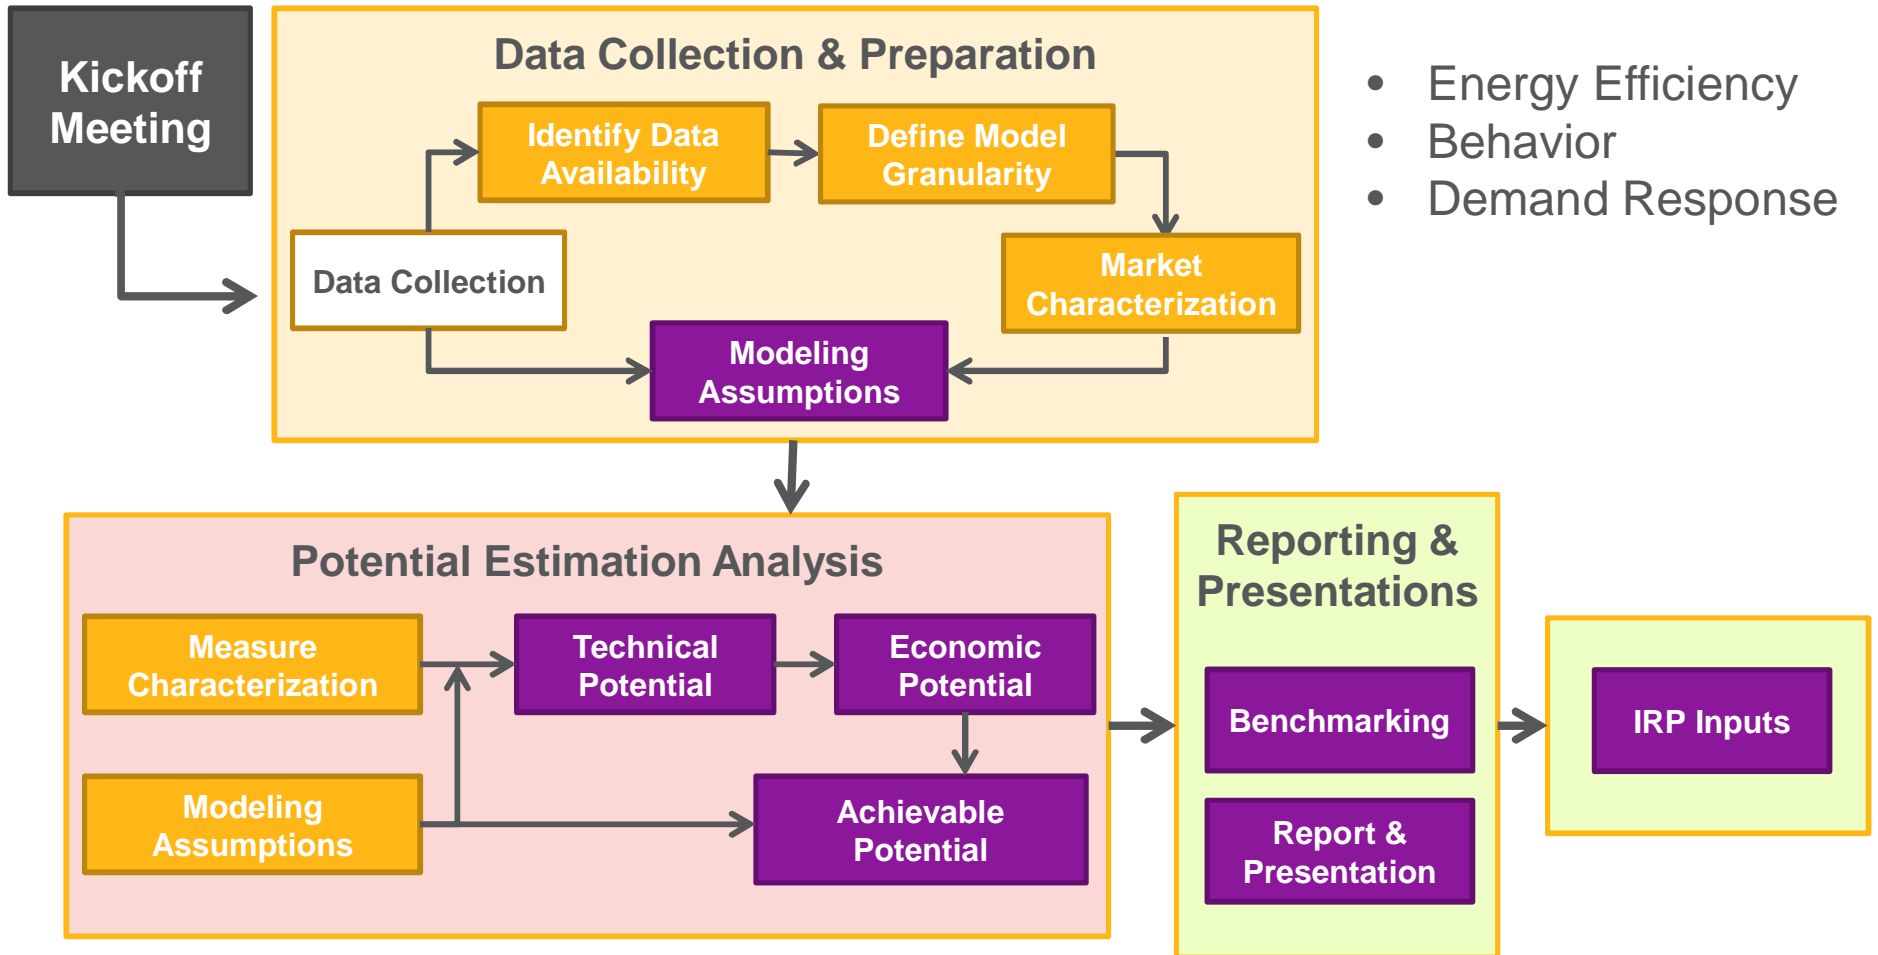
Kickoff Meeting

Data Collection & Preparation

Identify Data Availability

Define Model Granularity

Data Collection

Market Characterization

Modeling Assumptions

• Energy Efficiency
• Behavior
• Demand Response

Potential Estimation Analysis

Measure Characterization

Technical Potential

Economic Potential

Modeling Assumptions

Achievable Potential

Reporting & Presentations

Benchmarking

Report & Presentation

IRP Inputs